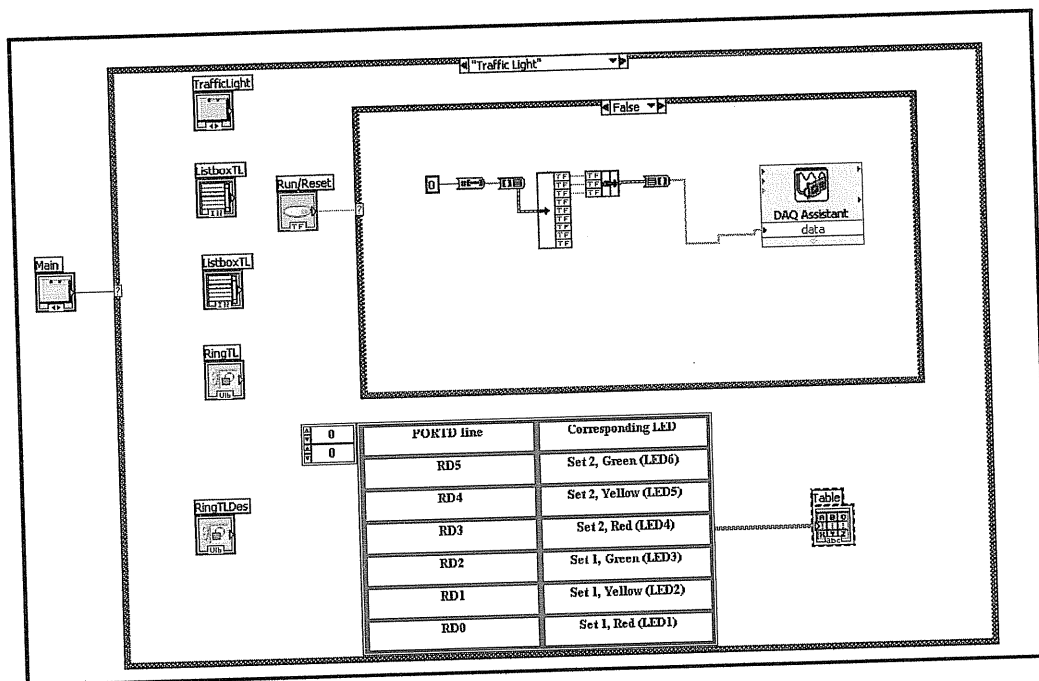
"Traffic Light"

TrafficLight

ListboxTL

ListboxTL

RingTL

RingTLDes

Main

Run/Reset

False

0

DAQ Assistant
data

0
0

| PORTD line | Corresponding LED |
|---|---|
| RD5 | Set 2, Green (LED6) |
| RD4 | Set 2, Yellow (LED5) |
| RD3 | Set 2, Red (LED4) |
| RD2 | Set 1, Green (LED3) |
| RD1 | Set 1, Yellow (LED2) |
| RD0 | Set 1, Red (LED1) |

Table